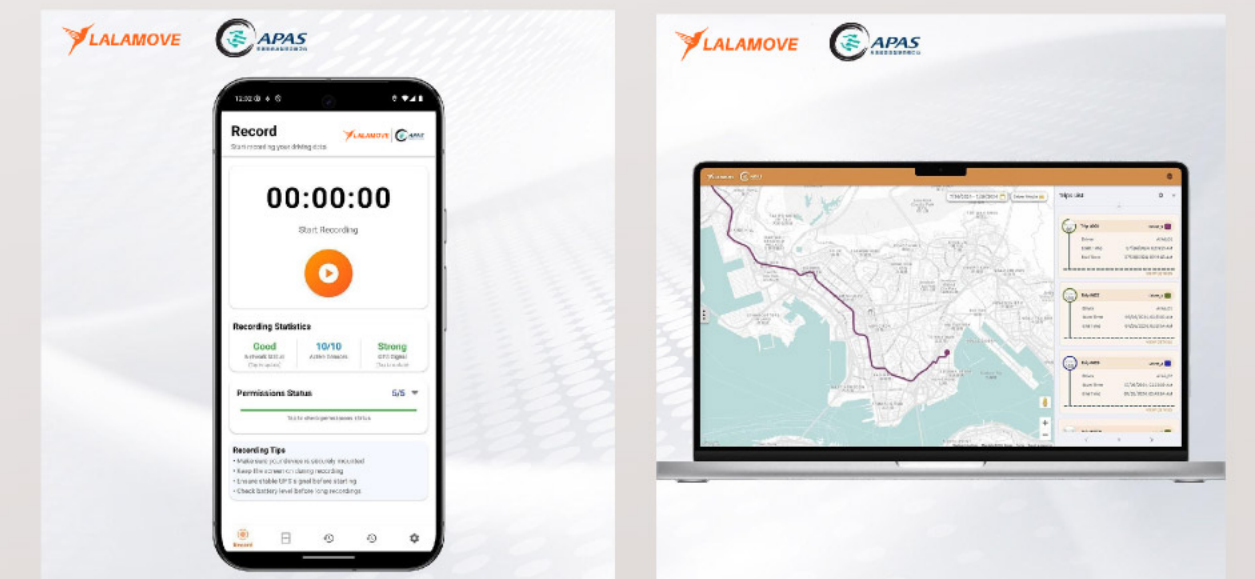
LALAMOVE APAS

12:02

Record

LALAMOVE APAS

Start recording your driving data

00:00:00

Start Recording

Recording Statistics

Good
Network Status

10/10
Active Sensors

Strong
GPS Signal

Permissions Status 5/5

Tap to check permissions status

Recording Tips
• Make sure your device is securely mounted
• Keep the screen on during recording
• Ensure stable GPS signal before starting
• Check battery level before long recordings

Record

LALAMOVE APAS

Trips List

Trip_001

Trip_002

Trip_003